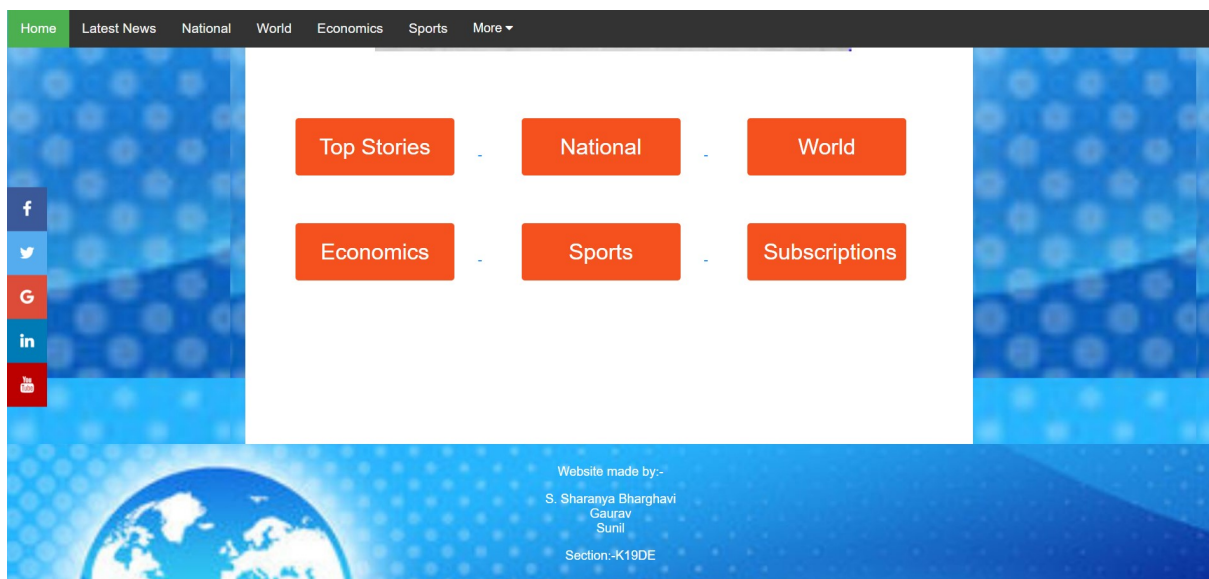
Home Latest News National World Economics Sports More

Top Stories - National - World

Economics - Sports - Subscriptions

f
G
in

Website made by:-

S. Sharanya Bharghavi
Gaurav
Sunil

Section:-K19DE